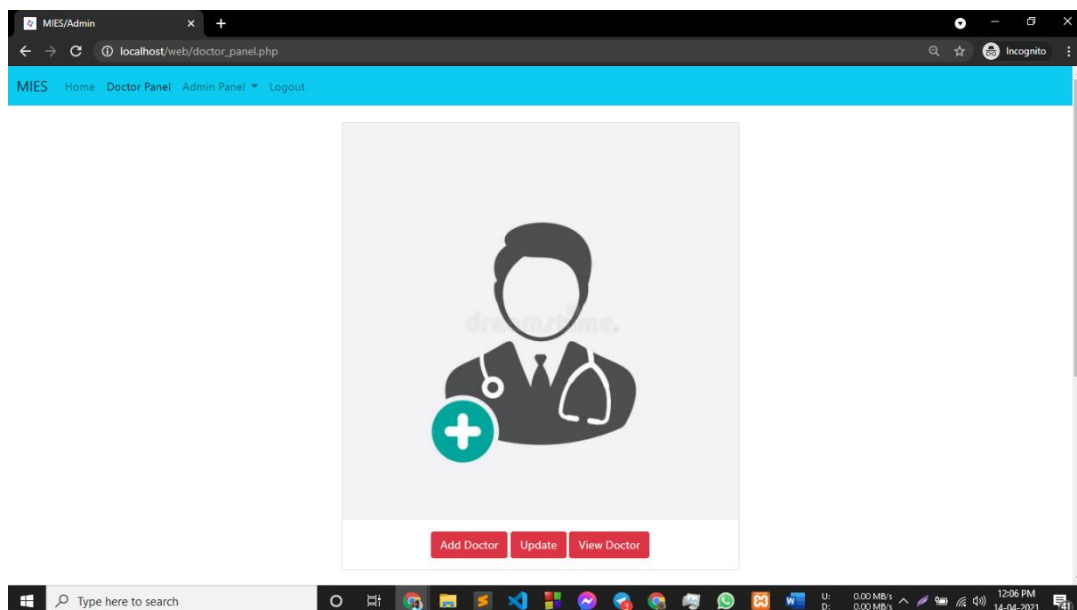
MIES/Admin

localhost/web/doctor_panel.php

Incognito

MIES Home Doctor Panel Admin Panel Logout

dreamstime.

Add Doctor Update View Doctor

Type here to search

U: 0.00 MB/s
D: 0.00 MB/s

12:06 PM
14-04-2021